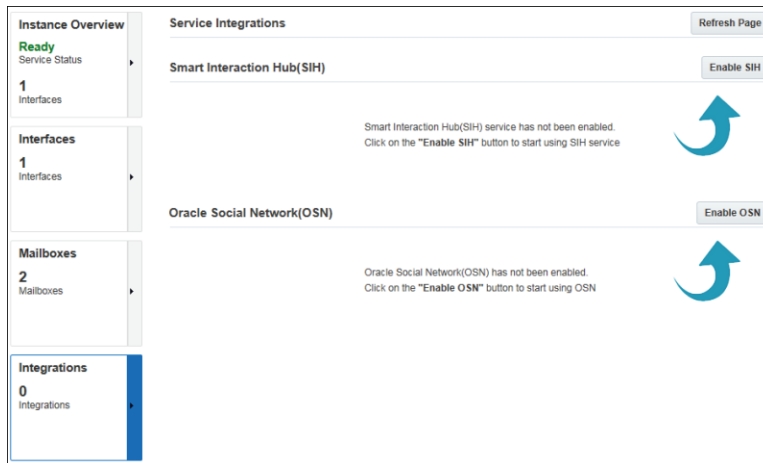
Instance Overview
Ready
Service Status
1
Interfaces

Interfaces
1
Interfaces

Mailboxes
2
Mailboxes

Integrations
0
Integrations

Service Integrations
Refresh Page

Smart Interaction Hub(SIH)
Enable SIH

Smart Interaction Hub(SIH) service has not been enabled.
Click on the "Enable SIH" button to start using SIH service

Oracle Social Network(OSN)
Enable OSN

Oracle Social Network(OSN) has not been enabled.
Click on the "Enable OSN" button to start using OSN